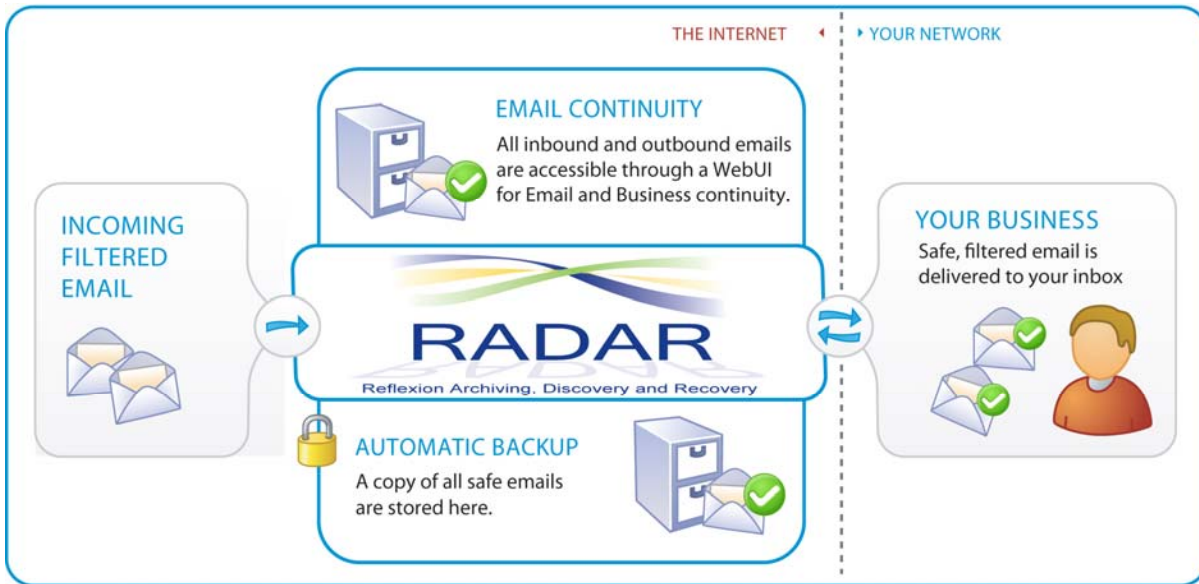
THE INTERNET

YOUR NETWORK

EMAIL CONTINUITY
All inbound and outbound emails are accessible through a WebUI for Email and Business continuity.

INCOMING FILTERED EMAIL

RADAR
Reflexion Archiving, Discovery and Recovery

YOUR BUSINESS
Safe, filtered email is delivered to your inbox

AUTOMATIC BACKUP
A copy of all safe emails are stored here.